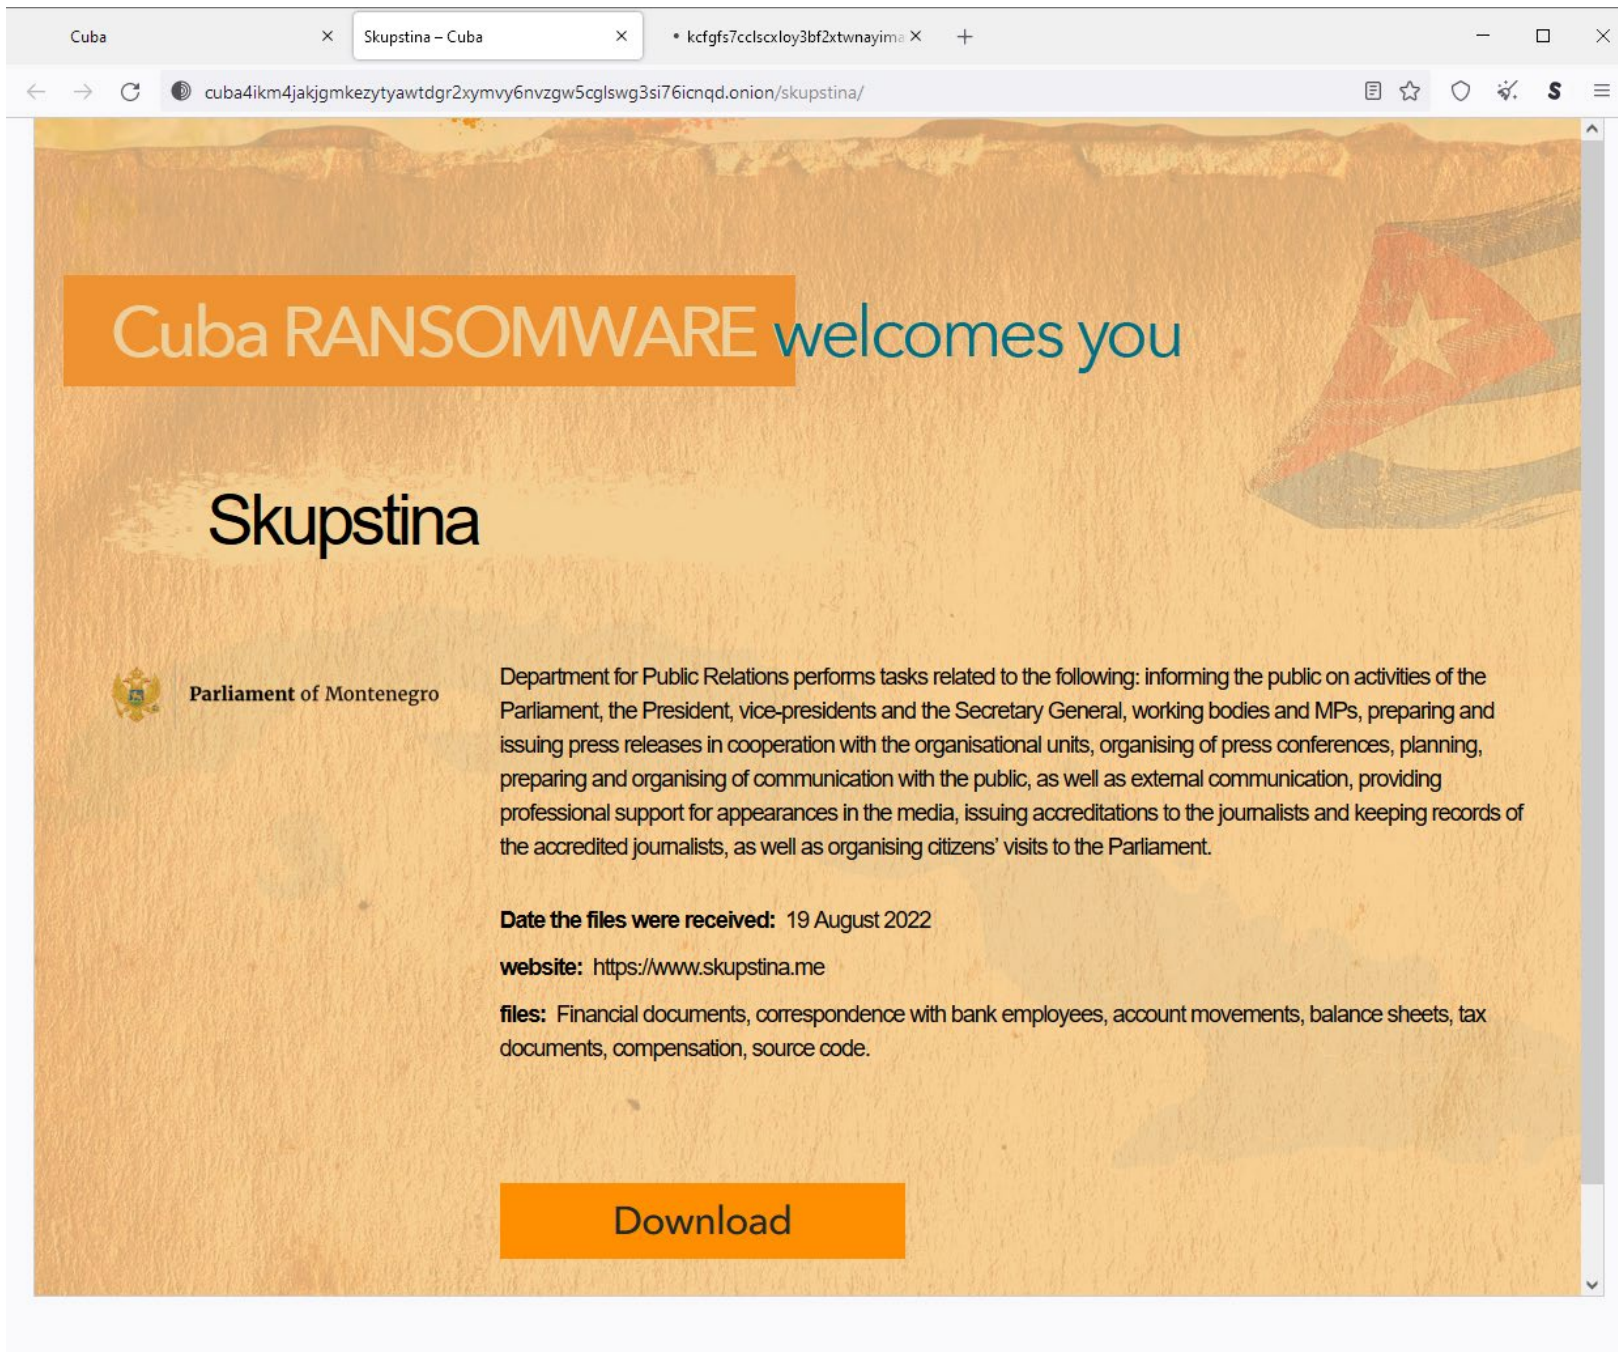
Cuba

Skupstina – Cuba

kcfgfs7cclscxloy3bf2xtwnayima

cuba4ikm4jakjgmkezytyawtdgr2xymvy6nvzgw5cglswg3si76icnqd.onion/skupstina/

Cuba RANSOMWARE welcomes you

Skupstina

Parliament of Montenegro

Department for Public Relations performs tasks related to the following: informing the public on activities of the Parliament, the President, vice-presidents and the Secretary General, working bodies and MPs, preparing and issuing press releases in cooperation with the organisational units, organising of press conferences, planning, preparing and organising of communication with the public, as well as external communication, providing professional support for appearances in the media, issuing accreditations to the journalists and keeping records of the accredited journalists, as well as organising citizens' visits to the Parliament.

**Date the files were received:** 19 August 2022

**website:** https://www.skupstina.me

**files:** Financial documents, correspondence with bank employees, account movements, balance sheets, tax documents, compensation, source code.

Download